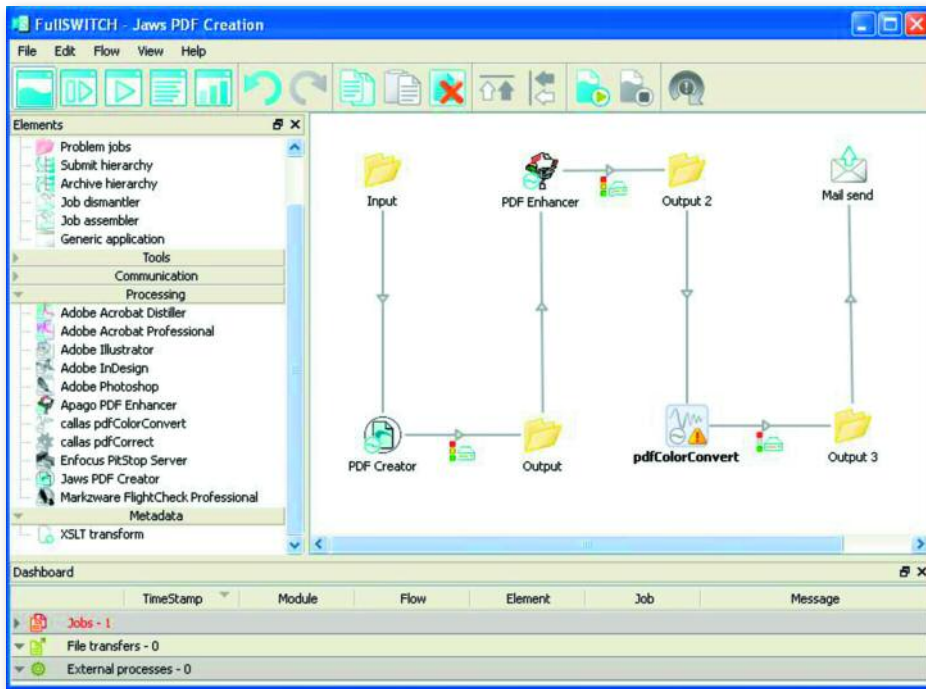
FullSWITCH - Jaws PDF Creation

File Edit Flow View Help

Elements

Problem jobs
Submit hierarchy
Archive hierarchy
Job dismantler
Job assembler
Generic application
Tools
Communication
Processing
Adobe Acrobat Distiller
Adobe Acrobat Professional
Adobe Illustrator
Adobe InDesign
Adobe Photoshop
Apago PDF Enhancer
callas pdfColorConvert
callas pdfCorrect
Enfocus PitStop Server
Jaws PDF Creator
Markzware FlightCheck Professional
Metadata
XSLT transform

Input
PDF Enhancer
Output 2
Mail send
PDF Creator
Output
pdfColorConvert
Output 3

Dashboard

| TimeStamp | Module | Flow | Element | Job | Message |
|---|---|---|---|---|---|

Jobs - 1
File transfers - 0
External processes - 0